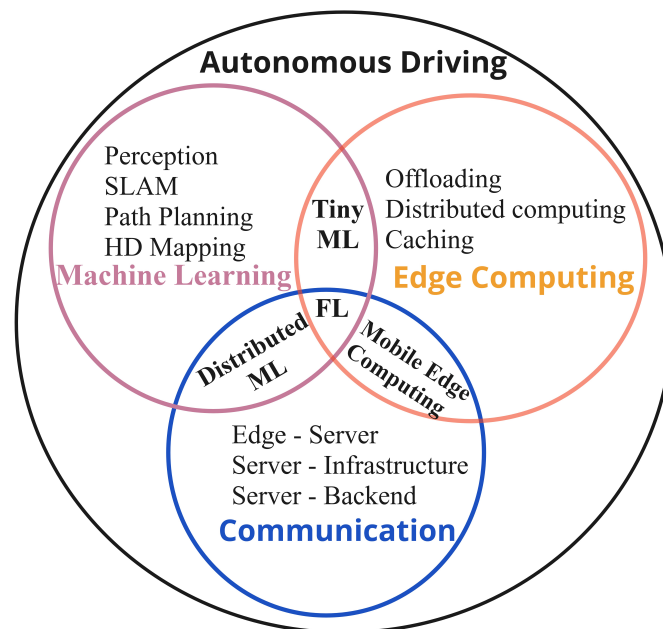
Autonomous Driving

Perception
SLAM
Path Planning
HD Mapping
Machine Learning

Tiny ML

Offloading
Distributed computing
Caching
Edge Computing

FL

Distributed ML

Mobile Edge Computing

Edge - Server
Server - Infrastructure
Server - Backend
Communication